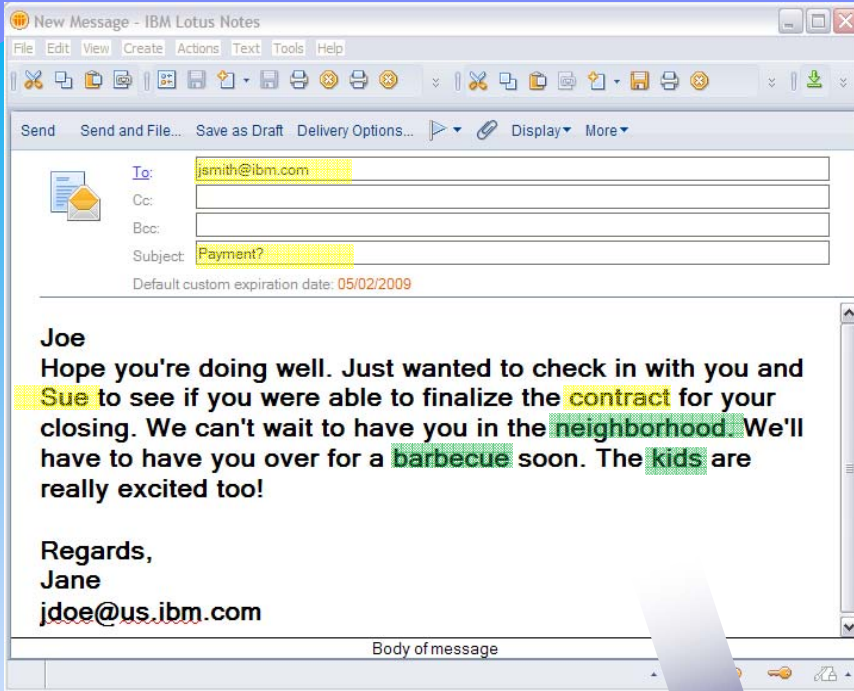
New Message - IBM Lotus Notes

File Edit View Create Actions Text Tools Help

Send Send and File... Save as Draft Delivery Options... Display More

To: jsmith@ibm.com
Cc:
Bcc:
Subject: Payment?
Default custom expiration date: 05/02/2009

Joe
Hope you're doing well. Just wanted to check in with you and Sue to see if you were able to finalize the contract for your closing. We can't wait to have you in the neighborhood. We'll have to have you over for a barbecue soon. The kids are really excited too!

Regards,
Jane
jdoe@us.ibm.com

Body of message